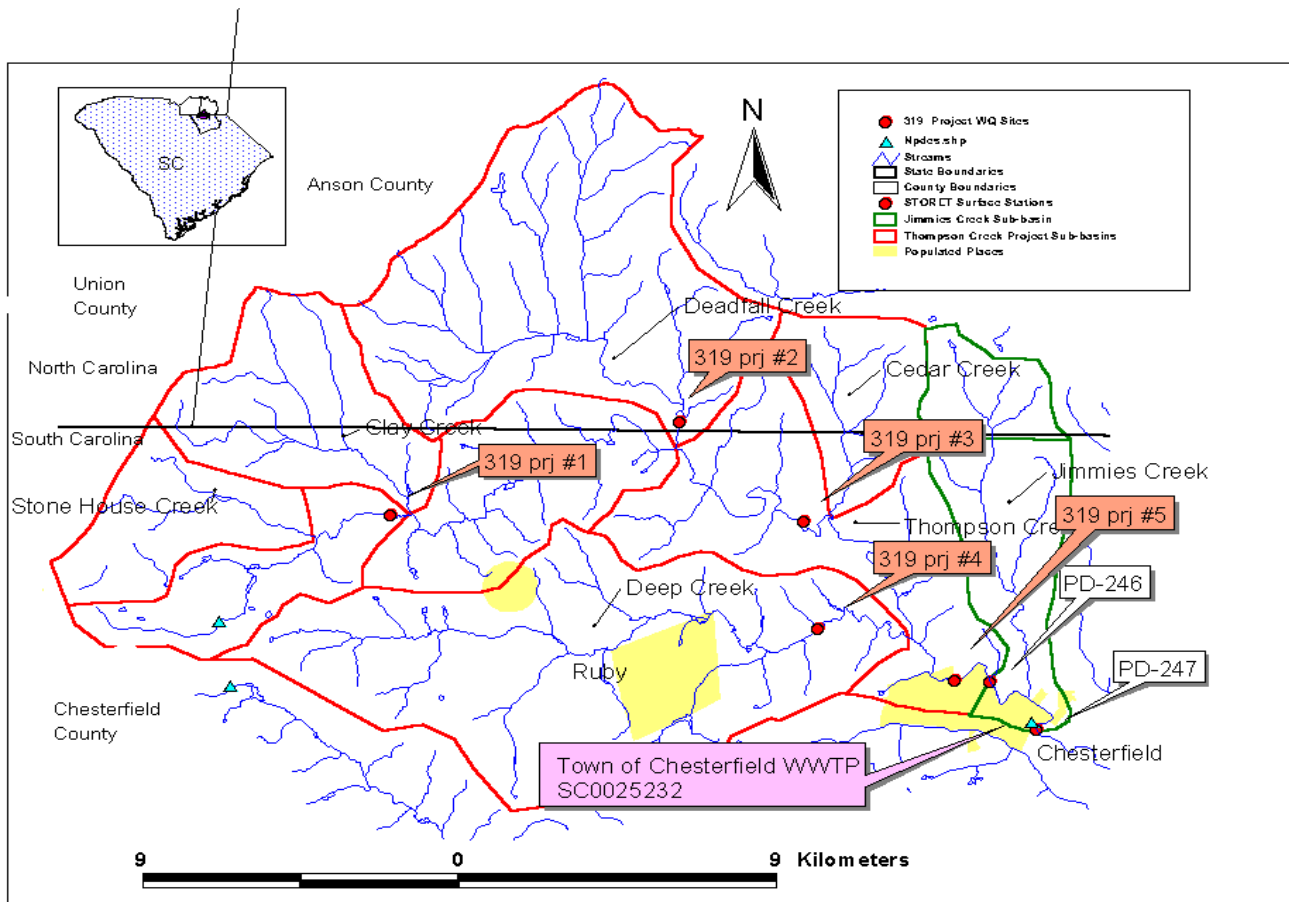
SC

Anson County

N

319 Project WQ Sites
Npdes.shp
Streams
State Boundaries
County Boundaries
STORET Surface Stations
Jimmies Creek Sub-basin
Thompson Creek Project Sub-basins
Populated Places

Union County

Deadfall Creek

North Carolina

319 prj #2

Cedar Creek

South Carolina

Clay Creek

319 prj #3

319 prj #1

Jimmies Creek

Stone House Creek

Thompson Cre

319 prj #5

319 prj #4

Deep Creek

PD-246

Ruby

PD-247

Chesterfield County

Chesterfield

Town of Chesterfield WWTP SC0025232

9 0 9 Kilometers